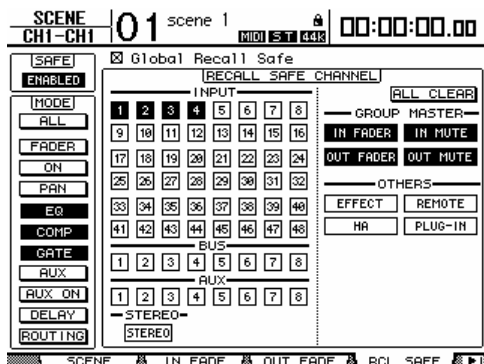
SCENE
CH1-CH1

01 scene 1

MIDI ST 44k

00:00:00.00

SAFE
ENABLED

☒ Global Recall Safe

RECALL SAFE CHANNEL

ALL CLEAR

MODE
ALL
FADER
ON
PAN
EQ
COMP
GATE
AUX
AUX ON
DELAY
ROUTING

INPUT

| 1 | 2 | 3 | 4 | 5 | 6 | 7 | 8 |
|---|---|---|---|---|---|---|---|
| 9 | 10 | 11 | 12 | 13 | 14 | 15 | 16 |
| 17 | 18 | 19 | 20 | 21 | 22 | 23 | 24 |
| 25 | 26 | 27 | 28 | 29 | 30 | 31 | 32 |
| 33 | 34 | 35 | 36 | 37 | 38 | 39 | 40 |
| 41 | 42 | 43 | 44 | 45 | 46 | 47 | 48 |

BUS

| 1 | 2 | 3 | 4 | 5 | 6 | 7 | 8 |
|---|---|---|---|---|---|---|---|

AUX

| 1 | 2 | 3 | 4 | 5 | 6 | 7 | 8 |
|---|---|---|---|---|---|---|---|

STEREO
STEREO

GROUP MASTER
IN FADER
IN MUTE
OUT FADER
OUT MUTE

OTHERS
EFFECT
REMOTE
HA
PLUG-IN

SCENE
IN FADE
OUT FADE
RCL SAFE